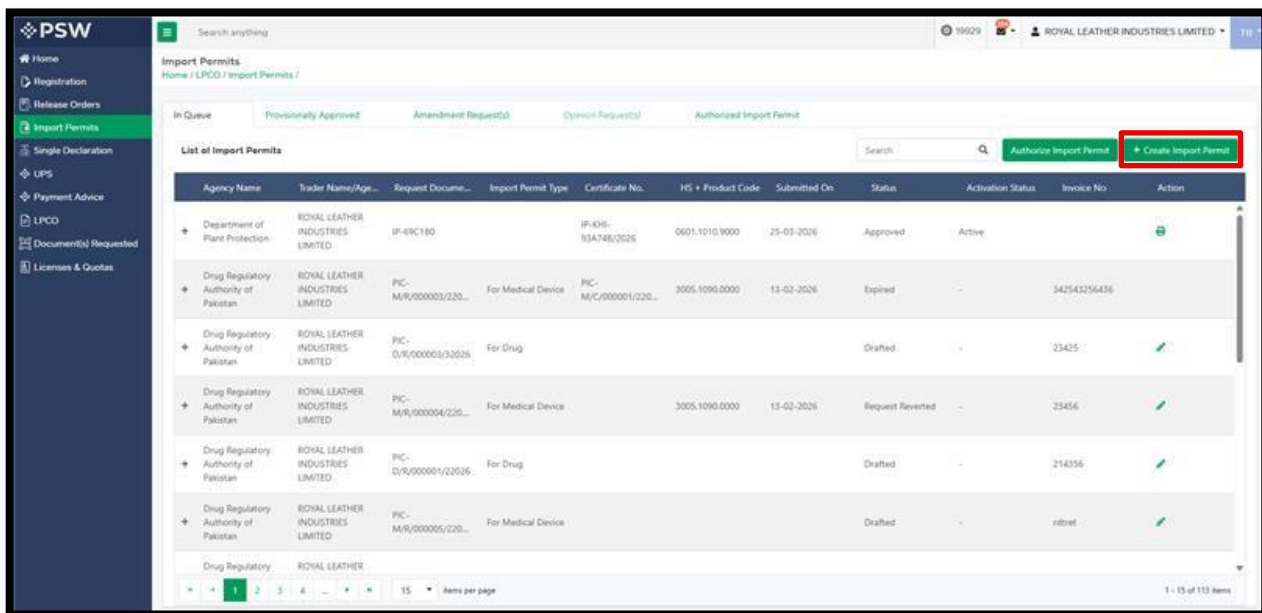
PSW

Home
Registration
Release Orders
Import Permits
Single Declaration
UPS
Payment Advice
LPCO
Document(s) Requested
Licenses & Quotas

Search anything

19929 99+ ROYAL LEATHER INDUSTRIES LIMITED TB

Import Permits
Home / LPCO / Import Permits /

In Queue | Provisionally Approved | Amendment Request(s) | Opinion Request(s) | Authorized Import Permit

List of Import Permits

Search

Authorize Import Permit

+ Create Import Permit

| | Agency Name | Trader Name/Age... | Request Docume... | Import Permit Type | Certificate No. | HS + Product Code | Submitted On | Status | Activation Status | Invoice No | Action |
|---|---|---|---|---|---|---|---|---|---|---|---|
| + | Department of Plant Protection | ROYAL LEATHER INDUSTRIES LIMITED | IP-69C180 | | IP-KHI-93A748/2026 | 0601.1010.9000 | 25-03-2026 | Approved | Active | | |
| + | Drug Regulatory Authority of Pakistan | ROYAL LEATHER INDUSTRIES LIMITED | PIC-M/R/000003/220... | For Medical Device | PIC-M/C/000001/220... | 3005.1090.0000 | 13-02-2026 | Expired | - | 342543256436 | |
| + | Drug Regulatory Authority of Pakistan | ROYAL LEATHER INDUSTRIES LIMITED | PIC-D/R/000003/32026 | For Drug | | | | Drafted | - | 23425 | |
| + | Drug Regulatory Authority of Pakistan | ROYAL LEATHER INDUSTRIES LIMITED | PIC-M/R/000004/220... | For Medical Device | | 3005.1090.0000 | 13-02-2026 | Request Reverted | - | 23456 | |
| + | Drug Regulatory Authority of Pakistan | ROYAL LEATHER INDUSTRIES LIMITED | PIC-D/R/000001/22026 | For Drug | | | | Drafted | - | 214356 | |
| + | Drug Regulatory Authority of Pakistan | ROYAL LEATHER INDUSTRIES LIMITED | PIC-M/R/000005/220... | For Medical Device | | | | Drafted | - | rdtret | |
| | Drug Regulatory | ROYAL LEATHER | | | | | | | | | |

1 2 3 4 ... 15 items per page

1 - 15 of 113 items